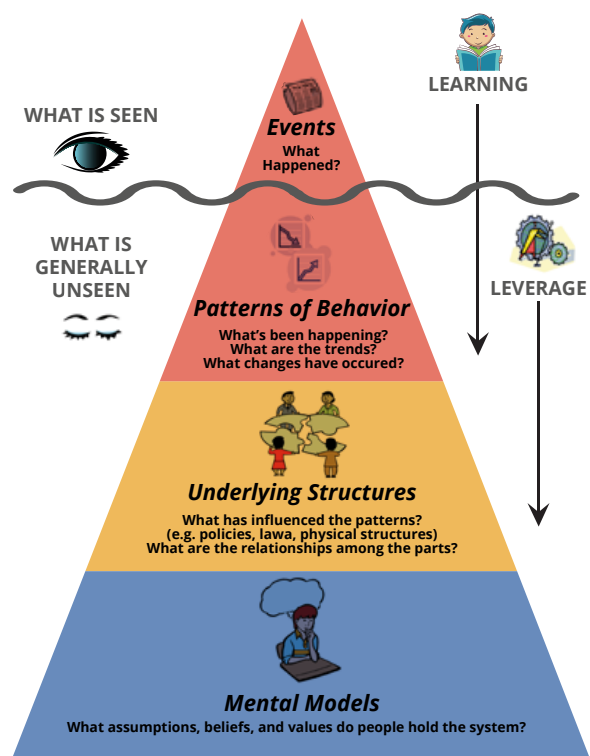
LEARNING

WHAT IS SEEN

Events
What Happened?

WHAT IS GENERALLY UNSEEN

LEVERAGE

Patterns of Behavior
What's been happening?
What are the trends?
What changes have occured?

Underlying Structures
What has influenced the patterns?
(e.g. policies, lawa, physical structures)
What are the relationships among the parts?

Mental Models
What assumptions, beliefs, and values do people hold the system?